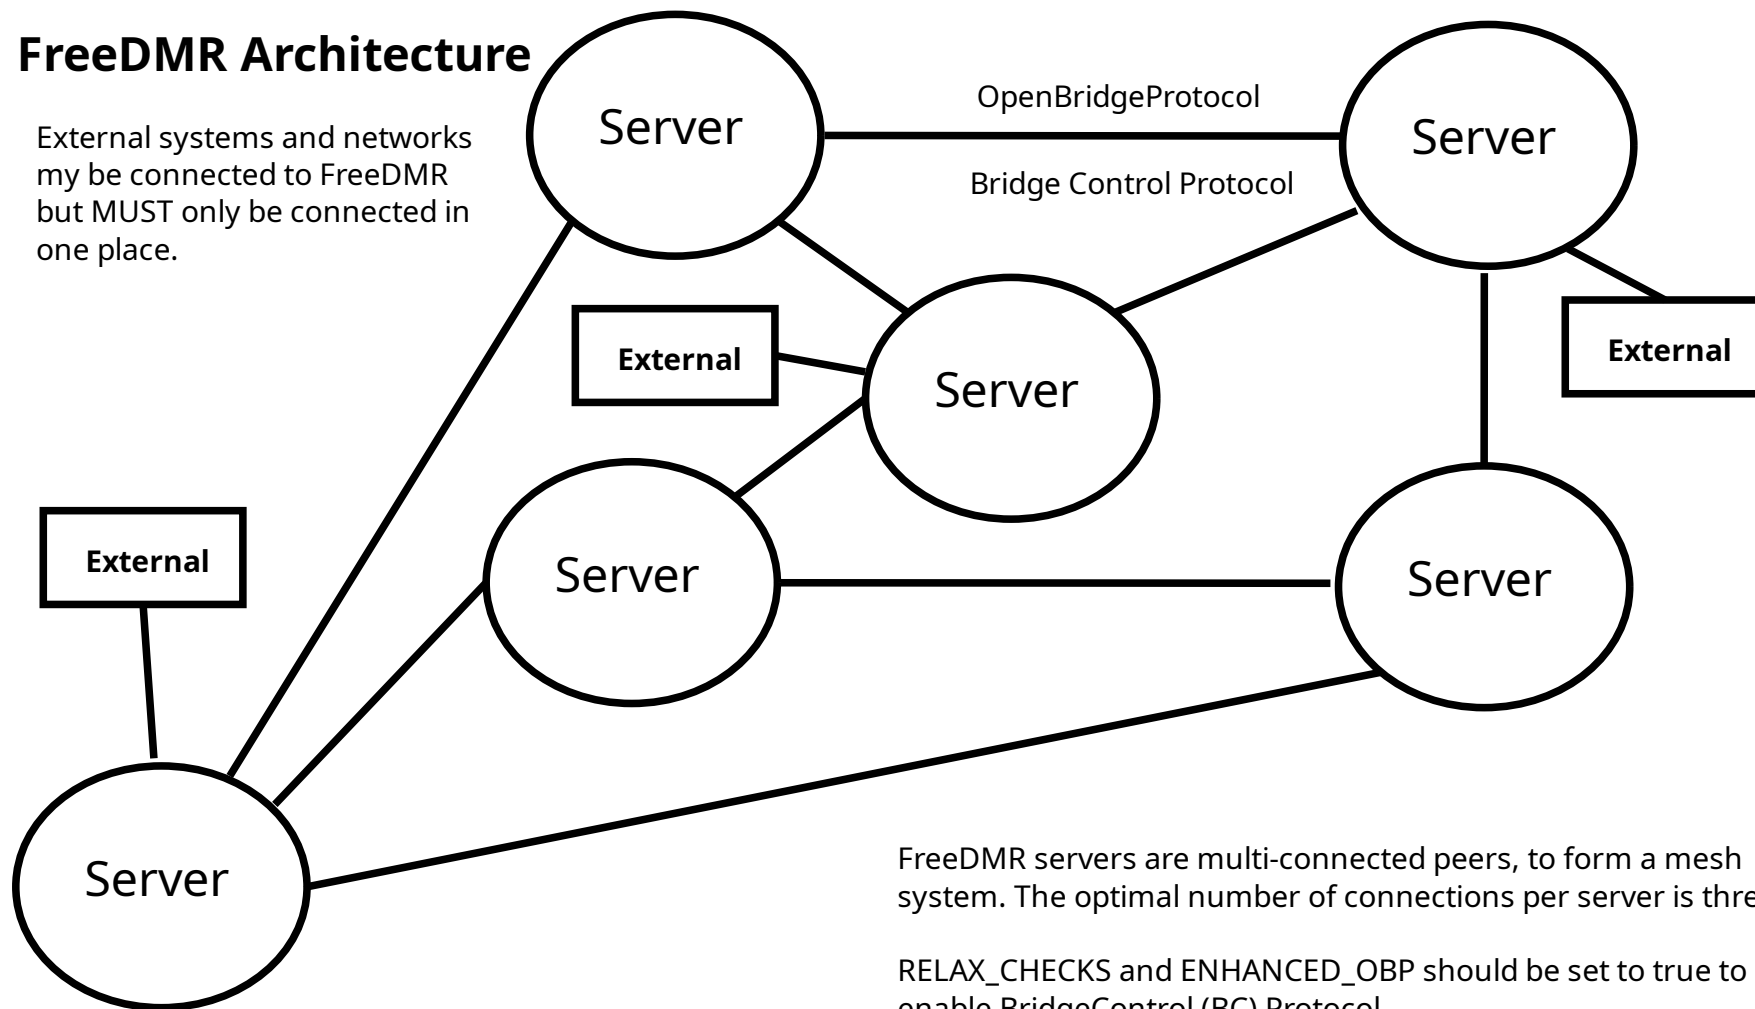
FreeDMR Architecture

External systems and networks my be connected to FreeDMR but MUST only be connected in one place.

Server

OpenBridgeProtocol

Bridge Control Protocol

Server

External

Server

External

External

Server

Server

Server

FreeDMR servers are multi-connected peers, to form a mesh system. The optimal number of connections per server is thre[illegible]

RELAX_CHECKS and ENHANCED_OBP should be set to true to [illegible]